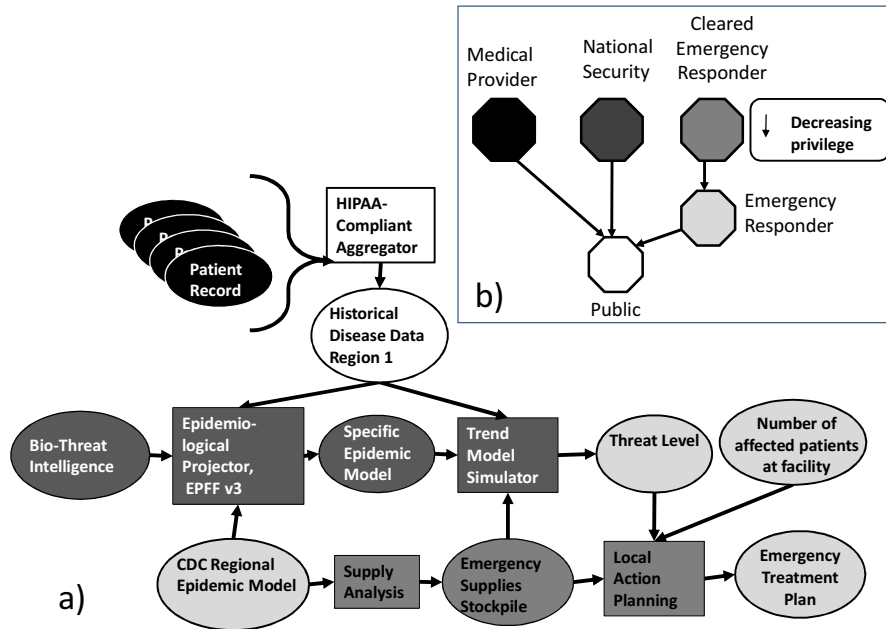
Medical Provider

National Security

Cleared Emergency Responder

Decreasing privilege

Emergency Responder

Public

b)

P

P

P

Patient Record

HIPAA-Compliant Aggregator

Historical Disease Data Region 1

Bio-Threat Intelligence

Epidemiological Projector, EPFF v3

Specific Epidemic Model

Trend Model Simulator

Threat Level

Number of affected patients at facility

CDC Regional Epidemic Model

Supply Analysis

Emergency Supplies Stockpile

Local Action Planning

Emergency Treatment Plan

a)